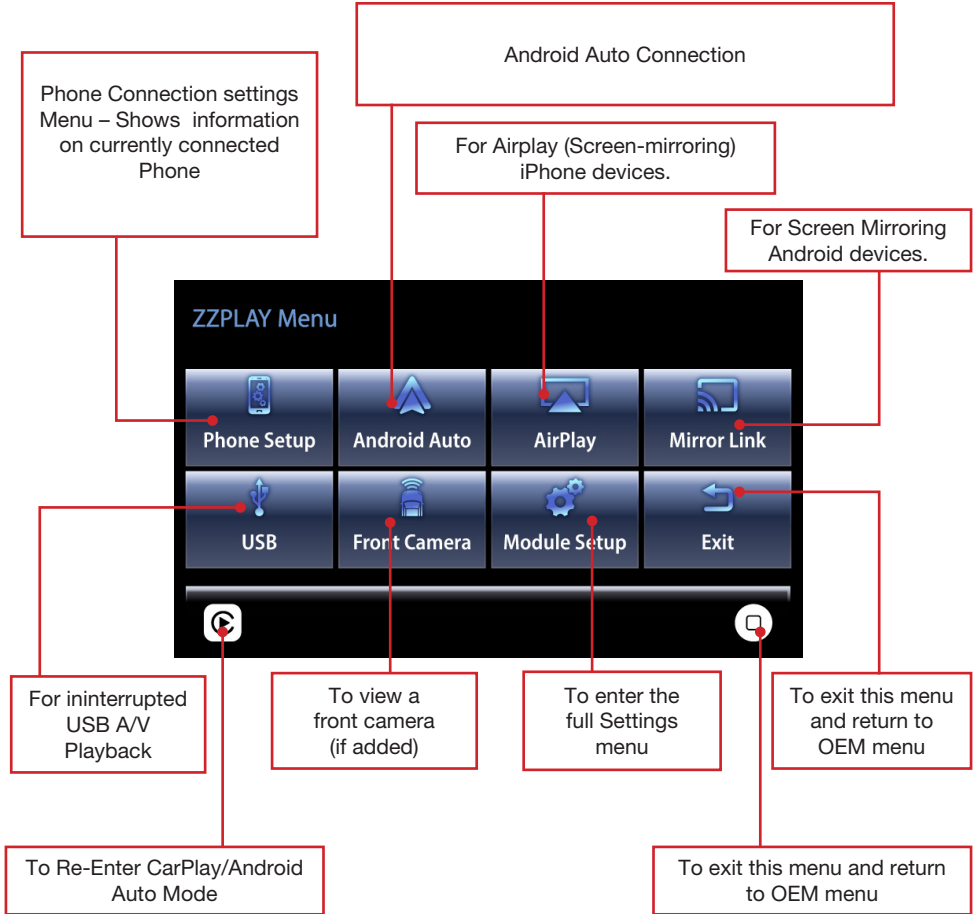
Android Auto Connection

Phone Connection settings Menu – Shows information on currently connected Phone

For Airplay (Screen-mirroring) iPhone devices.

For Screen Mirroring Android devices.

ZZPLAY Menu

Phone Setup

Android Auto

AirPlay

Mirror Link

USB

Front Camera

Module Setup

Exit

For ininterrupted USB A/V Playback

To view a front camera (if added)

To enter the full Settings menu

To exit this menu and return to OEM menu

To Re-Enter CarPlay/Android Auto Mode

To exit this menu and return to OEM menu